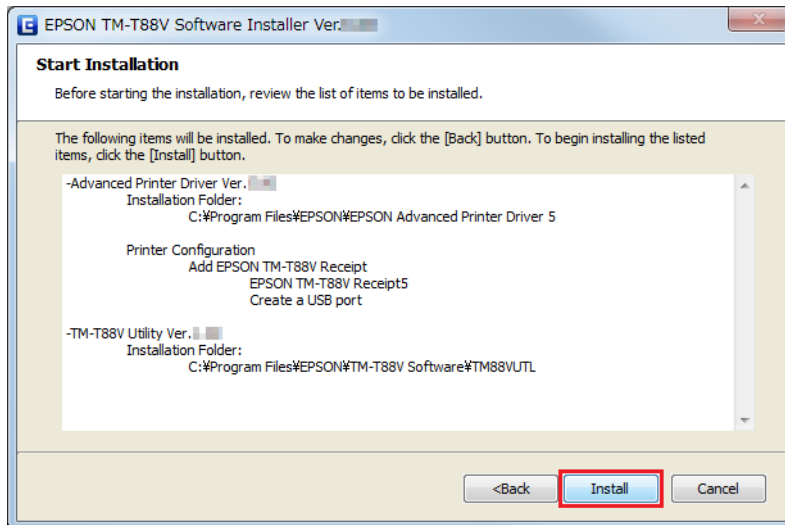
EPSON TM-T88V Software Installer Ver.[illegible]

Start Installation

Before starting the installation, review the list of items to be installed.

The following items will be installed. To make changes, click the [Back] button. To begin installing the listed items, click the [Install] button.

-Advanced Printer Driver Ver.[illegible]
Installation Folder:
C:¥Program Files¥EPSON¥EPSON Advanced Printer Driver 5

Printer Configuration
Add EPSON TM-T88V Receipt
EPSON TM-T88V Receipt5
Create a USB port

-TM-T88V Utility Ver.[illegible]
Installation Folder:
C:¥Program Files¥EPSON¥TM-T88V Software¥TM88VUTL

<Back Install Cancel